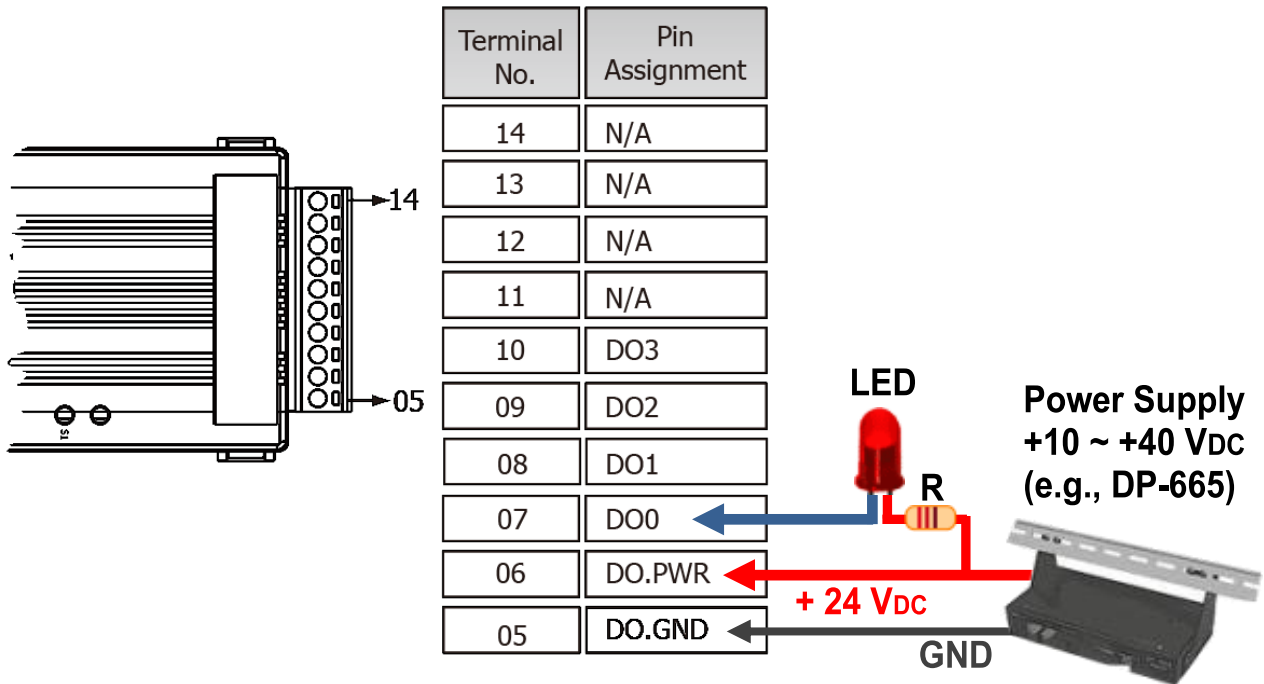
14

05

| Terminal No. | Pin Assignment |
|---|---|
| 14 | N/A |
| 13 | N/A |
| 12 | N/A |
| 11 | N/A |
| 10 | DO3 |
| 09 | DO2 |
| 08 | DO1 |
| 07 | DO0 |
| 06 | DO.PWR |
| 05 | DO.GND |

LED

R

Power Supply
+10 ~ +40 $V_{DC}$
(e.g., DP-665)

+ 24 $V_{DC}$

GND